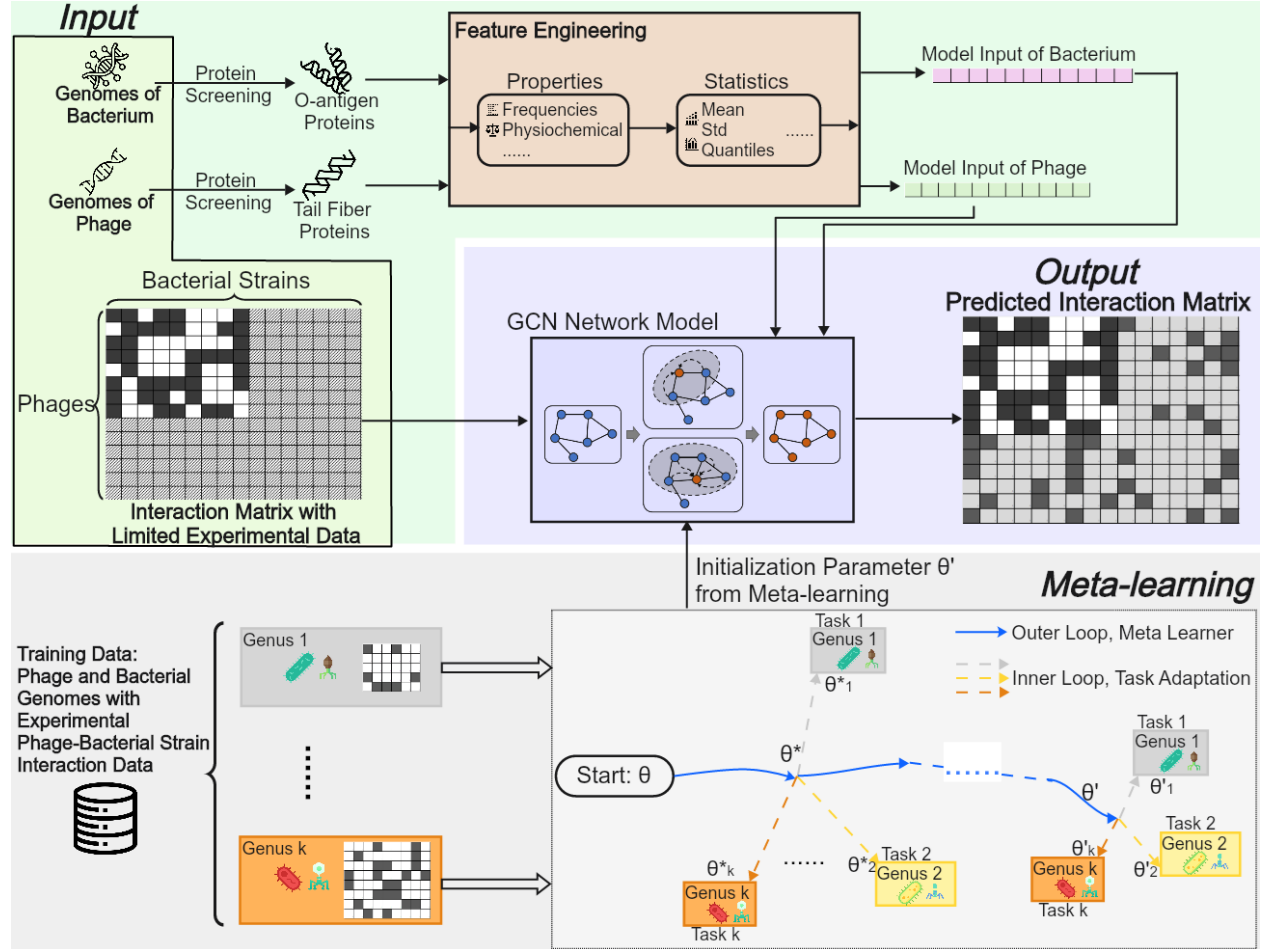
Input

Genomes of Bacterium

Protein Screening

O-antigen Proteins

Genomes of Phage

Protein Screening

Tail Fiber Proteins

Feature Engineering

Properties
Frequencies
Physiochemical
......

Statistics
Mean
Std
Quantiles
......

Model Input of Bacterium

Model Input of Phage

Bacterial Strains

Phages

Interaction Matrix with Limited Experimental Data

GCN Network Model

Output
Predicted Interaction Matrix

Initialization Parameter θ' from Meta-learning

Meta-learning

Training Data: Phage and Bacterial Genomes with Experimental Phage-Bacterial Strain Interaction Data

Genus 1

Genus k

Task 1
Genus 1
$\theta^*_1$

Outer Loop, Meta Learner

Inner Loop, Task Adaptation

Start: θ

θ*

θ'

Task 1
Genus 1
$\theta'_1$

$\theta^*_k$

......

$\theta^*_2$

Task 2
Genus 2

Genus k
Task k

$\theta'_k$

Genus k
Task k

Task 2
Genus 2
$\theta'_2$